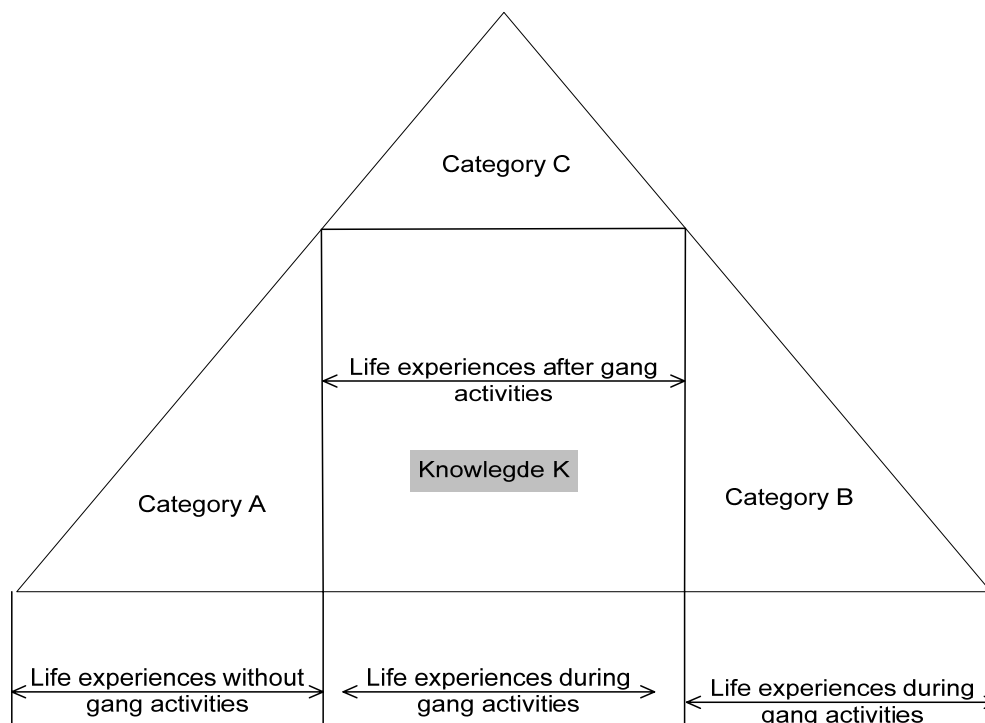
Category C

Life experiences after gang activities

Knowlegde K

Category A

Category B

Life experiences without gang activities

Life experiences during gang activities

Life experiences during gang activities